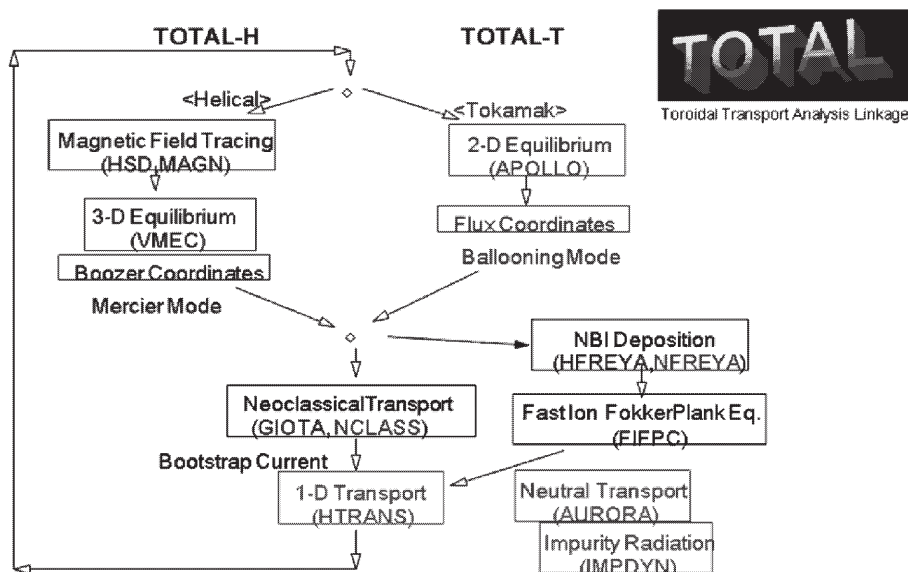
TOTAL-H

TOTAL-T

TOTAL

Toroidal Transport Analysis Linkage

<Helical>

<Tokamak>

Magnetic Field Tracing (HSD,MAGN)

2-D Equilibrium (APOLLO)

3-D Equilibrium (VMEC)

Flux Coordinates

Boozer Coordinates

Ballooning Mode

Mercier Mode

NBI Deposition (HFREYA,NFREYA)

Neoclassical Transport (GIOTA, NCLASS)

Fast Ion FokkerPlank Eq. (FIFPC)

Bootstrap Current

1-D Transport (HTRANS)

Neutral Transport (AURORA)

Impurity Radiation (IMPDYN)